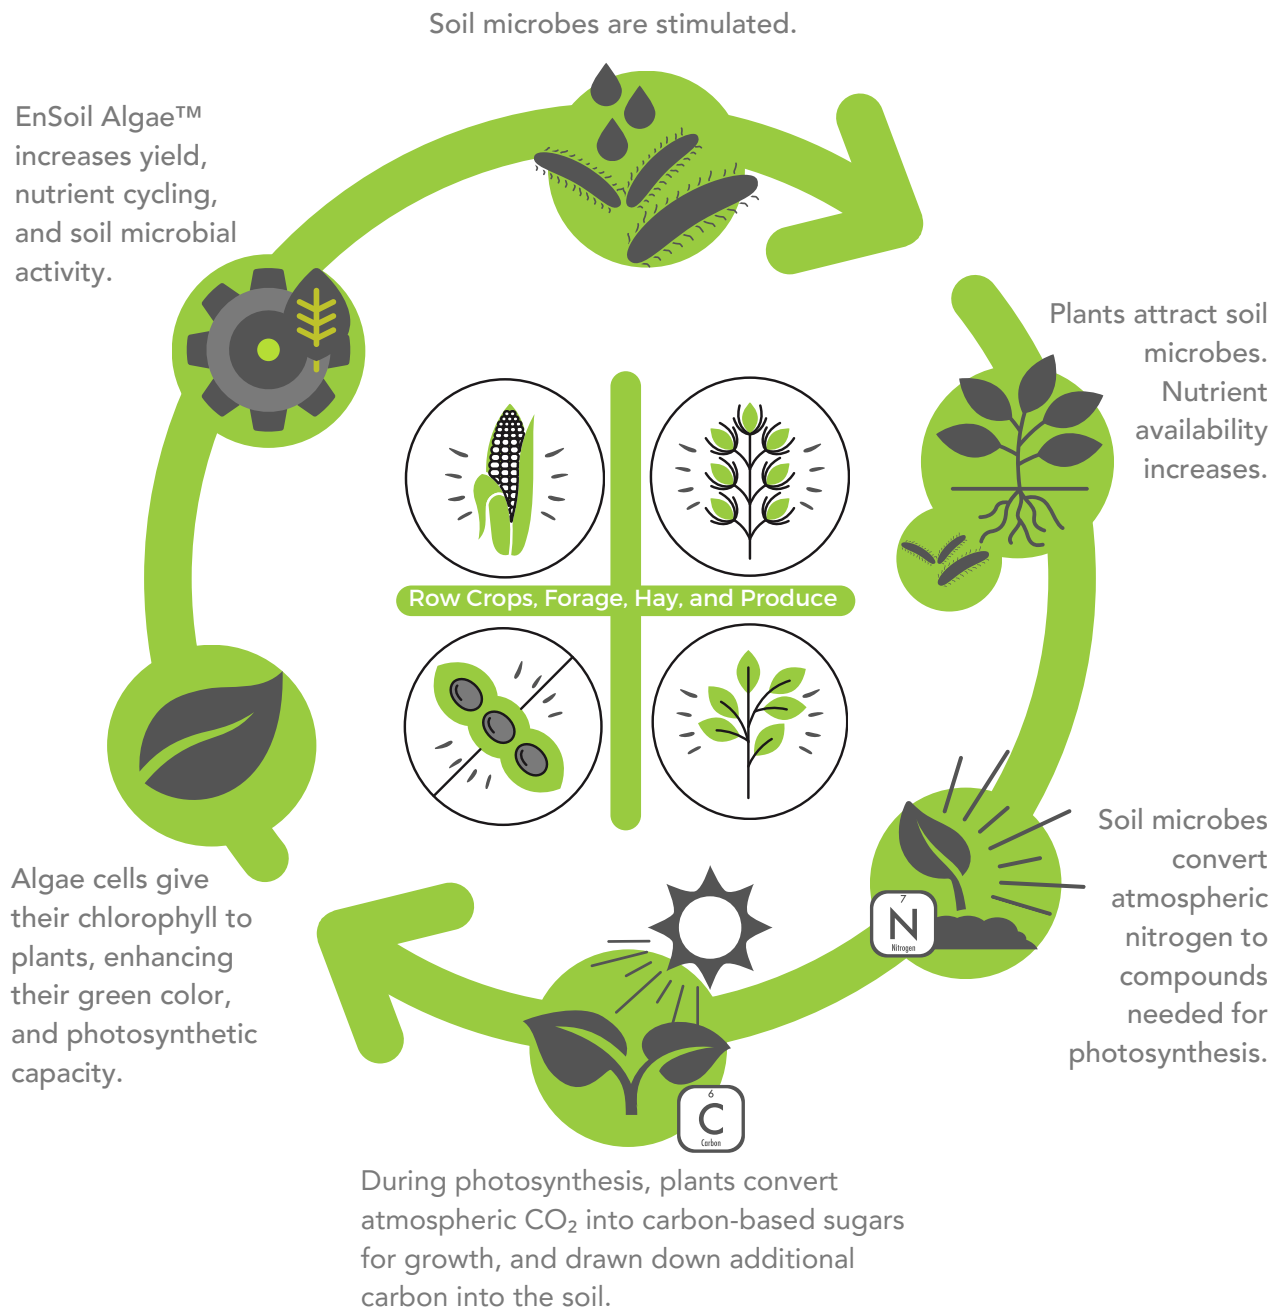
Soil microbes are stimulated.

EnSoil Algae™ increases yield, nutrient cycling, and soil microbial activity.

Plants attract soil microbes. Nutrient availability increases.

Row Crops, Forage, Hay, and Produce

7
N
Nitrogen

Soil microbes convert atmospheric nitrogen to compounds needed for photosynthesis.

6
C
Carbon

Algae cells give their chlorophyll to plants, enhancing their green color, and photosynthetic capacity.

During photosynthesis, plants convert atmospheric $CO_2$ into carbon-based sugars for growth, and drawn down additional carbon into the soil.